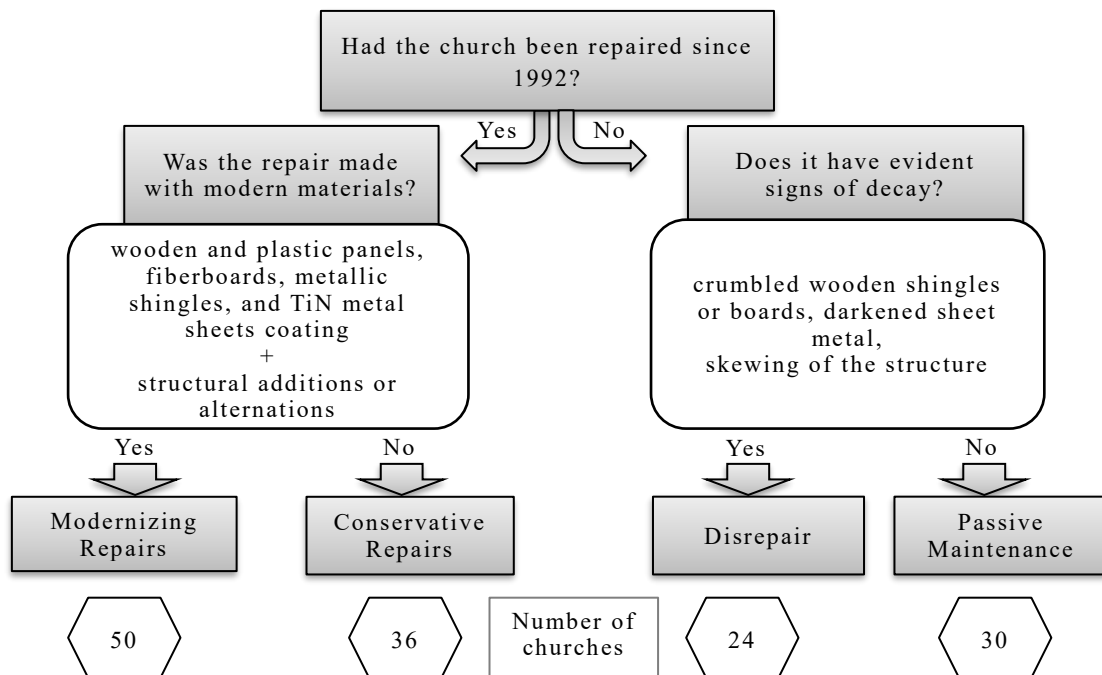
Had the church been repaired since 1992?

Yes

No

Was the repair made with modern materials?

wooden and plastic panels, fiberboards, metallic shingles, and TiN metal sheets coating
+
structural additions or alternations

Does it have evident signs of decay?

crumbled wooden shingles or boards, darkened sheet metal,
skewing of the structure

Yes

No

Yes

No

Modernizing Repairs

Conservative Repairs

Disrepair

Passive Maintenance

50

36

Number of churches

24

30